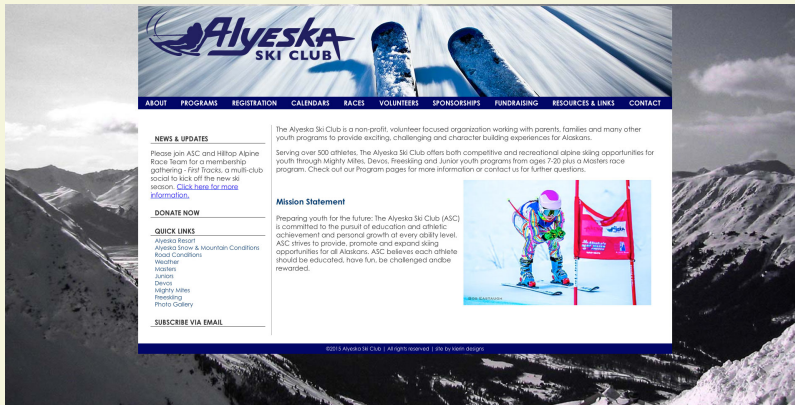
Alyeska SKI CLUB

ABOUT PROGRAMS REGISTRATION CALENDARS RACES VOLUNTEERS SPONSORSHIPS FUNDRAISING RESOURCES & LINKS CONTACT

NEWS & UPDATES

Please join ASC and Hilltop Alpine Race Team for a membership gathering - First Tracks, a multi-club social to kick off the new ski season. Click here for more information.

DONATE NOW

QUICK LINKS

Alyeska Resort
Alyeska Snow & Mountain Conditions
Road Conditions
Weather
Masters
Juniors
Devos
Mighty Mites
Freeskiing
Photo Gallery

SUBSCRIBE VIA EMAIL

The Alyeska Ski Club is a non-profit, volunteer focused organization working with parents, families and many other youth programs to provide exciting, challenging and character building experiences for Alaskans.

Serving over 500 athletes, The Alyeska Ski Club offers both competitive and recreational alpine skiing opportunities for youth through Mighty Mites, Devos, Freeskiing and Junior youth programs from ages 7-20 plus a Masters race program. Check out our Program pages for more information or contact us for further questions.

Mission Statement

Preparing youth for the future: The Alyeska Ski Club (ASC) is committed to the pursuit of education and athletic achievement and personal growth at every ability level. ASC strives to provide, promote and expand skiing opportunities for all Alaskans. ASC believes each athlete should be educated, have fun, be challenged andbe rewarded.

©2015 Alyeska Ski Club | All rights reserved | site by kern designs